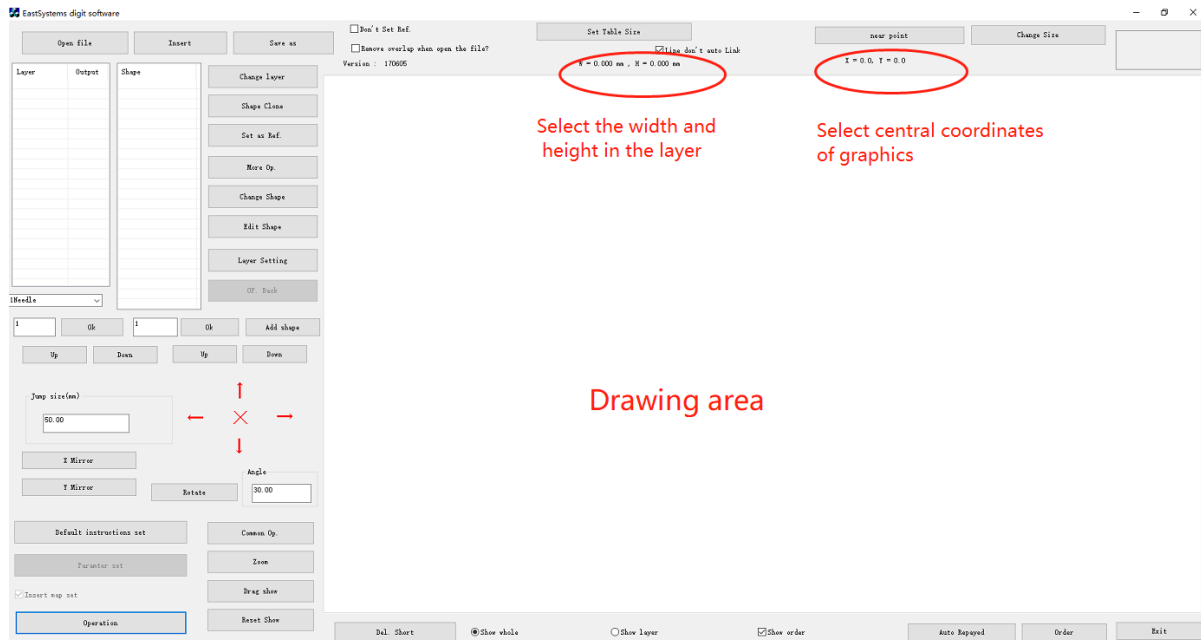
EastSystems digit software

Open file
Insert
Save as

Don't Set Ref.
Remove overlap when open the file?
Version : 170605

Set Table Size
Line don't auto Link
W = 0.000 mm , H = 0.000 mm

near point
Change Size
X = 0.0, Y = 0.0

Select the width and height in the layer

Select central coordinates of graphics

| Layer | Output |
|---|---|

Shape

Change layer
Shape Clone
Set as Ref.
More Op.
Change Shape
Edit Shape
Layer Setting
OF. Back

1Needle

1
Ok
1
Ok
Add shape
Up
Down
Up
Down

Jump size(mm)
50.00

Drawing area

X Mirror
Y Mirror
Rotate
Angle
30.00

Default instructions set
Parameter set
Insert map set
Operation

Common Op.
Zoom
Drag show
Reset Show

Del. Short
Show whole
Show layer
Show order
Auto Repayed
Order
Exit